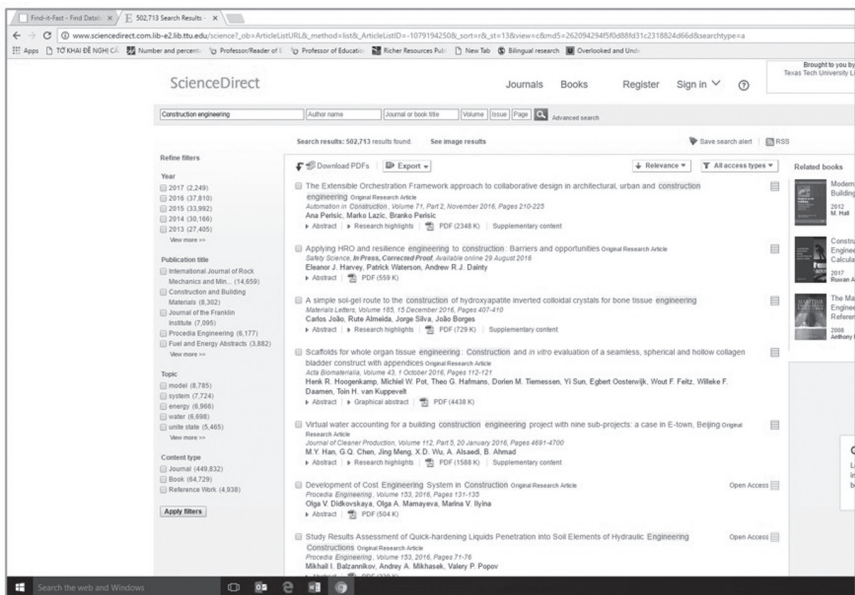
Find-it-Fast - Find Detail ×
502,713 Search Results - ×

www.sciencedirect.com.lib-e2.lib.ttu.edu/science?_ob=ArticleListURL&_method=list&_ArticleListID=-1079194250&_sort=r&_st=13&view=c&md5=262094294f5f0d88fd31c2318824d66d&searchtype=a

Apps TỜ KHAI ĐỀ NGHỊ CẤ Number and percent Professor/Reader of Professor of Educatio Richer Resources Pub New Tab Bilingual research Overlooked and Und

ScienceDirect

Journals Books Register Sign in ?

Brought to you by Texas Tech University L

Construction engineering | Author name | Journal or book title | Volume | Issue | Page | Advanced search

Search results: 502,713 results found. See image results

Save search alert | RSS

Refine filters

Year
2017 (2,249)
2016 (37,810)
2015 (33,992)
2014 (30,166)
2013 (27,405)
View more >>

Publication title
International Journal of Rock Mechanics and Min... (14,659)
Construction and Building Materials (8,302)
Journal of the Franklin Institute (7,095)
Procedia Engineering (6,177)
Fuel and Energy Abstracts (3,882)
View more >>

Topic
model (8,785)
system (7,724)
energy (6,966)
water (6,698)
unite state (5,465)
View more >>

Content type
Journal (449,832)
Book (64,729)
Reference Work (4,938)

Apply filters

Download PDFs | Export

Relevance | All access types

Related books

The Extensible Orchestration Framework approach to collaborative design in architectural, urban and construction engineering Original Research Article
Automation in Construction, Volume 71, Part 2, November 2016, Pages 210-225
Ana Perisic, Marko Lazic, Branko Perisic
Abstract | Research highlights | PDF (2348 K) | Supplementary content

Applying HRO and resilience engineering to construction: Barriers and opportunities Original Research Article
Safety Science, In Press, Corrected Proof, Available online 29 August 2016
Eleanor J. Harvey, Patrick Waterson, Andrew R.J. Dainty
Abstract | PDF (559 K)

A simple sol-gel route to the construction of hydroxyapatite inverted colloidal crystals for bone tissue engineering
Materials Letters, Volume 185, 15 December 2016, Pages 407-410
Carlos João, Rute Almeida, Jorge Silva, João Borges
Abstract | Research highlights | PDF (729 K) | Supplementary content

Scaffolds for whole organ tissue engineering: Construction and in vitro evaluation of a seamless, spherical and hollow collagen bladder construct with appendices Original Research Article
Acta Biomaterialia, Volume 43, 1 October 2016, Pages 112-121
Henk R. Hoogenkamp, Michiel W. Pot, Theo G. Hafmans, Dorien M. Tiemessen, Yi Sun, Egbert Oosterwijk, Wout F. Feitz, Willeke F. Daamen, Toin H. van Kuppevelt
Abstract | Graphical abstract | PDF (4438 K)

Virtual water accounting for a building construction engineering project with nine sub-projects: a case in E-town, Beijing Original Research Article
Journal of Cleaner Production, Volume 112, Part 5, 20 January 2016, Pages 4691-4700
M.Y. Han, G.Q. Chen, Jing Meng, X.D. Wu, A. Alsaedi, B. Ahmad
Abstract | Research highlights | PDF (1588 K) | Supplementary content

Development of Cost Engineering System in Construction Original Research Article
Procedia Engineering, Volume 153, 2016, Pages 131-135
Olga V. Didkovskaya, Olga A. Mamayeva, Marina V. Ilyina
Abstract | PDF (504 K)
Open Access

Study Results Assessment of Quick-hardening Liquids Penetration into Soil Elements of Hydraulic Engineering Constructions Original Research Article
Procedia Engineering, Volume 153, 2016, Pages 71-76
Mikhail I. Balzannikov, Andrey A. Mikhasek, Valery P. Popov
Open Access

Modern Building 2012 M. Hall

Constru Engineer Calculat 2017 Ruwan A

The Ma Enginee Referen 2008 Anthony

Search the web and Windows